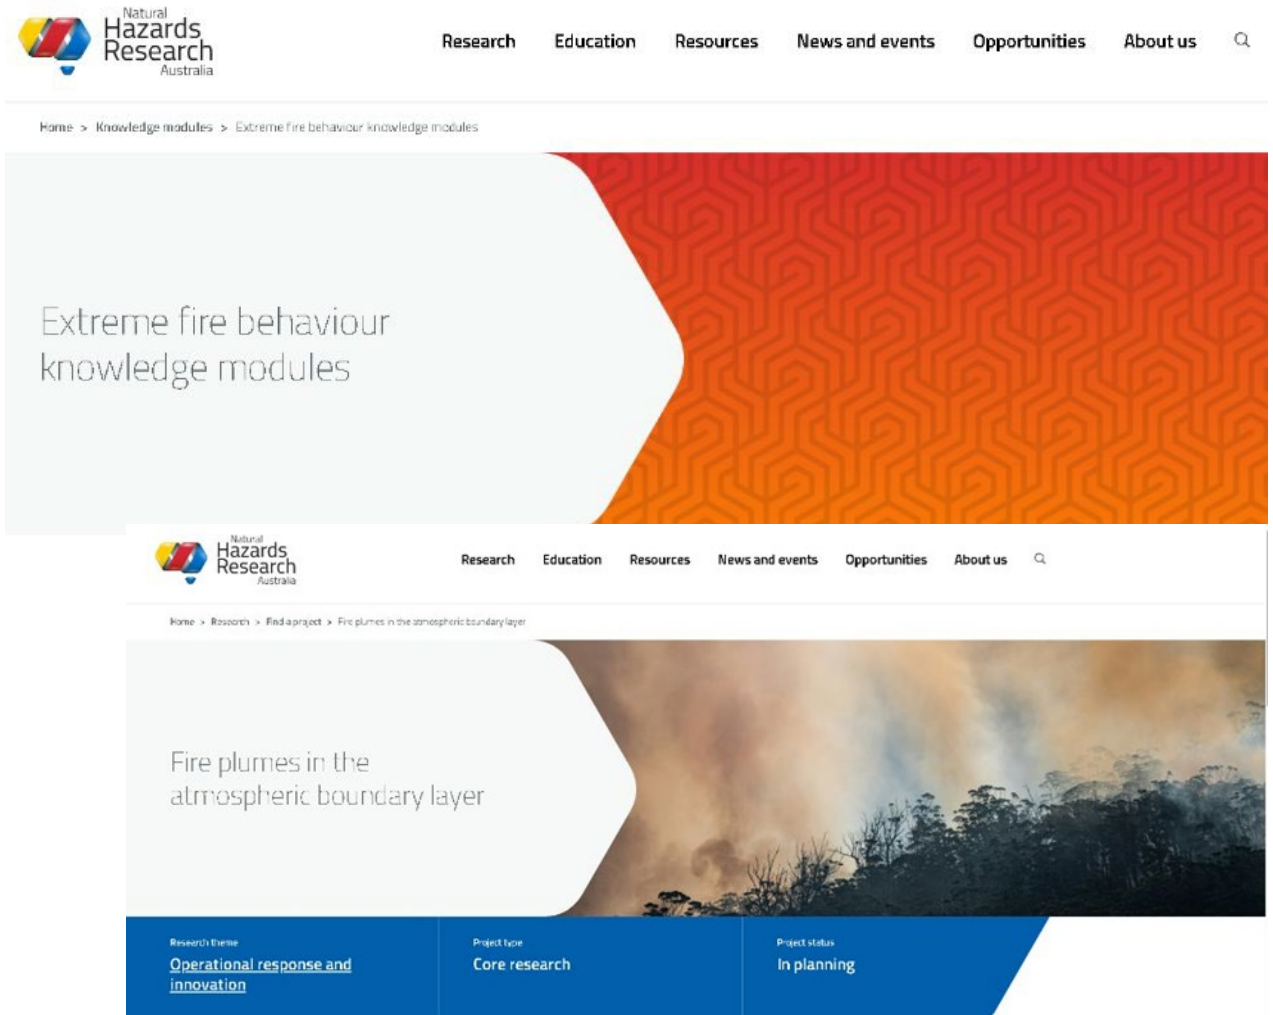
Natural
Hazards
Research
Australia

Research Education Resources News and events Opportunities About us

Home > Knowledge modules > Extreme fire behaviour knowledge modules

Extreme fire behaviour knowledge modules

Natural
Hazards
Research
Australia

Research Education Resources News and events Opportunities About us

Home > Research > Find a project > Fire plumes in the atmospheric boundary layer

Fire plumes in the atmospheric boundary layer

Research theme
Operational response and innovation

Project type
Core research

Project status
In planning